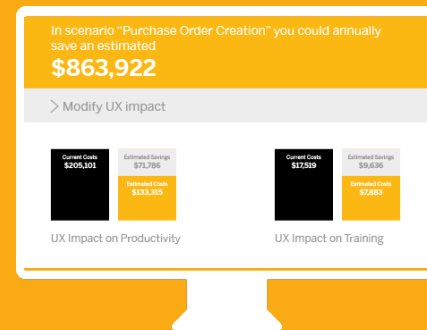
In scenario "Purchase Order Creation" you could annually save an estimated
$863,922

> Modify UX impact

Current Costs
$205,101

Estimated Savings
$71,786

Estimated Costs
$133,315

UX Impact on Productivity

Current Costs
$17,519

Estimated Savings
$9,636

Estimated Costs
$7,883

UX Impact on Training